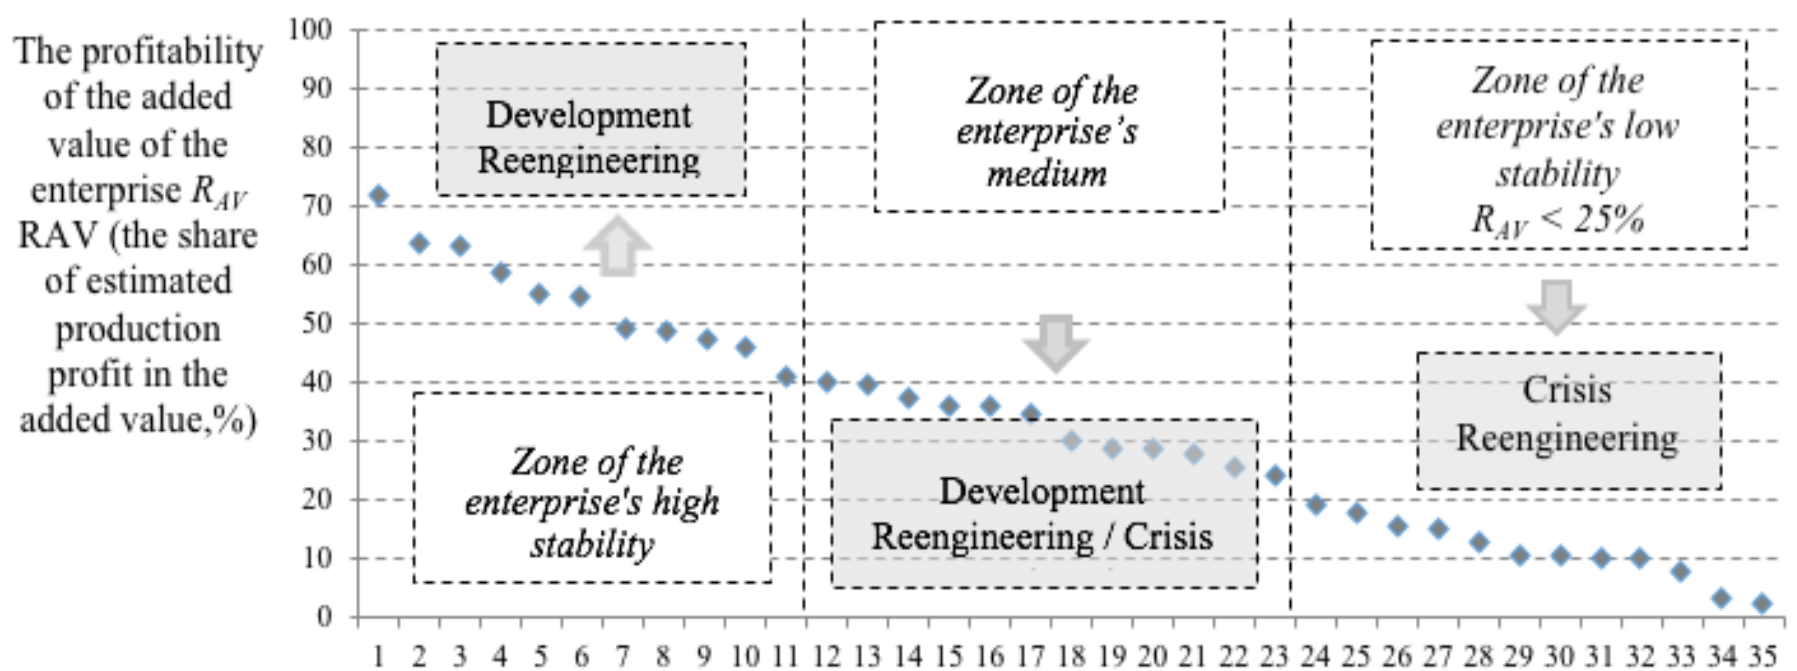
The profitability of the added value of the enterprise $R_{AV}$ RAV (the share of estimated production profit in the added value,%)

100
90
80
70
60
50
40
30
20
10
0

Development Reengineering

Zone of the enterprise's medium

Zone of the enterprise's low stability $R_{AV} < 25\%$

Crisis Reengineering

Zone of the enterprise's high stability

Development Reengineering / Crisis

1 2 3 4 5 6 7 8 9 10 11 12 13 14 15 16 17 18 19 20 21 22 23 24 25 26 27 28 29 30 31 32 33 34 35